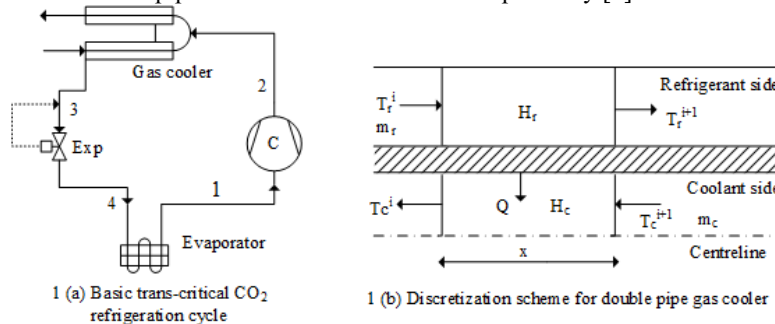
Gas cooler

2

3

Exp

C

1

4

Evaporator

1 (a) Basic trans-critical $CO_2$ refrigeration cycle

Refrigerant side

$T_r^i$

$m_r$

$H_r$

$T_r^{i+1}$

Coolant side

$Tc^i$

Q

$H_c$

$Tc^{i+1}$

$m_c$

Centreline

x

1 (b) Discretization scheme for double pipe gas cooler